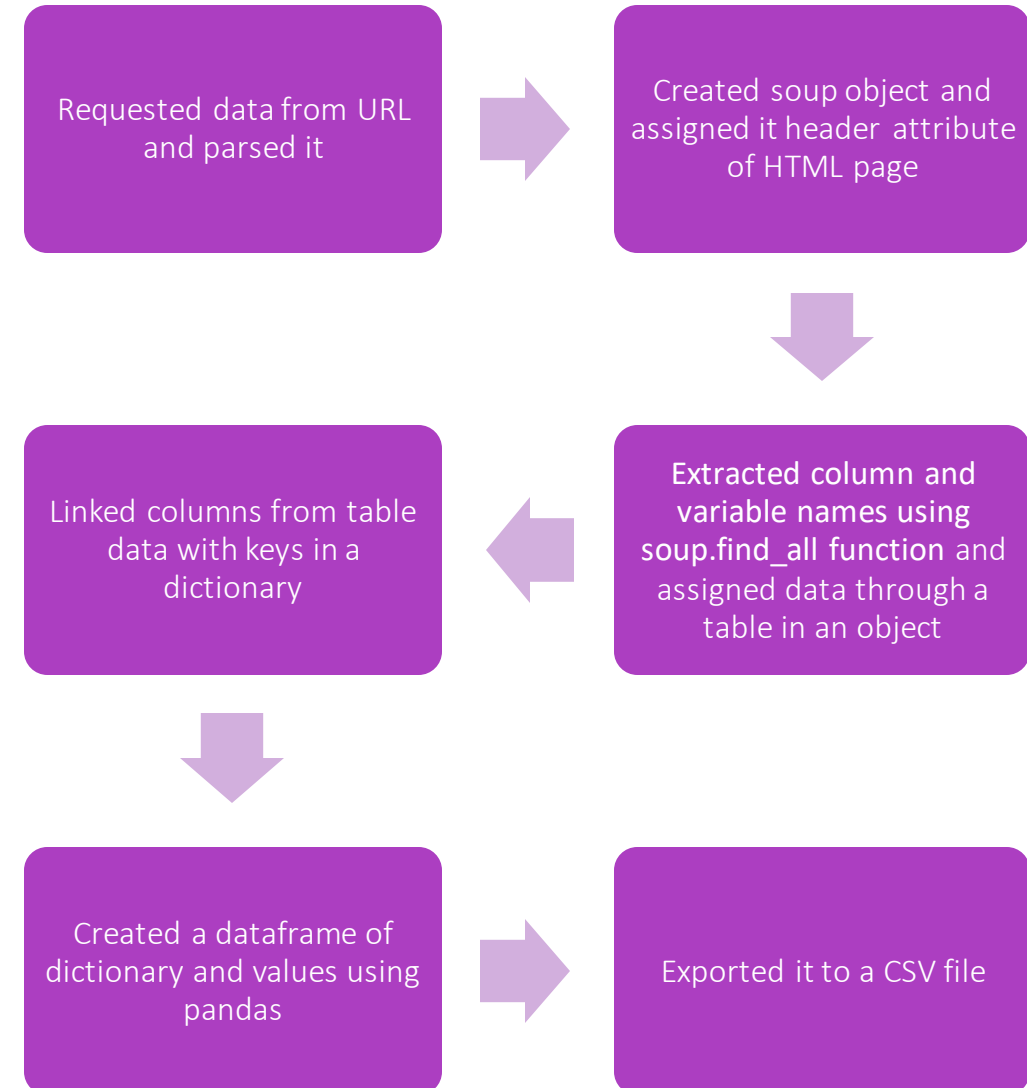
Requested data from URL and parsed it

Created soup object and assigned it header attribute of HTML page

Extracted column and variable names using soup.find_all function and assigned data through a table in an object

Linked columns from table data with keys in a dictionary

Created a dataframe of dictionary and values using pandas

Exported it to a CSV file